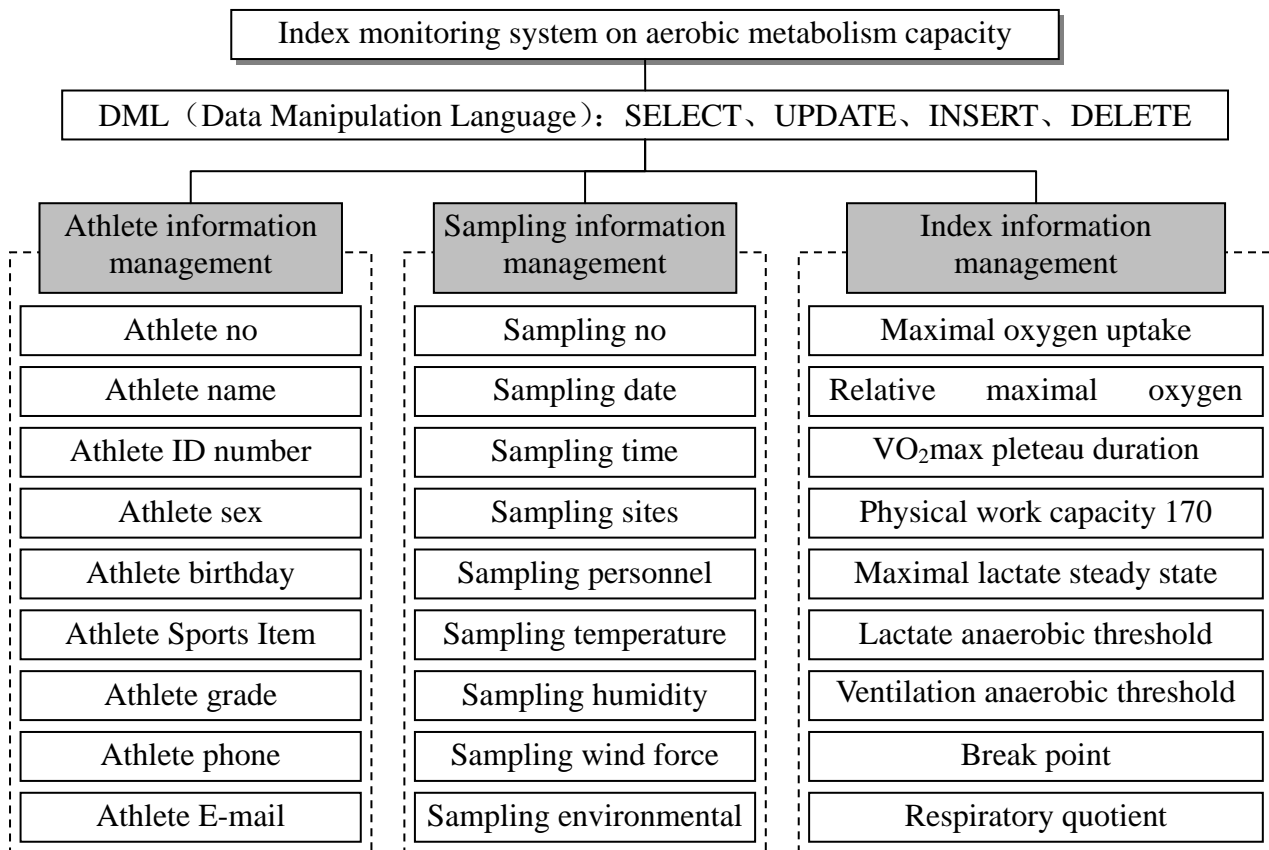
Index monitoring system on aerobic metabolism capacity

DML（Data Manipulation Language）：SELECT、UPDATE、INSERT、DELETE

Athlete information management

Athlete no

Athlete name

Athlete ID number

Athlete sex

Athlete birthday

Athlete Sports Item

Athlete grade

Athlete phone

Athlete E-mail

Sampling information management

Sampling no

Sampling date

Sampling time

Sampling sites

Sampling personnel

Sampling temperature

Sampling humidity

Sampling wind force

Sampling environmental

Index information management

Maximal oxygen uptake

Relative maximal oxygen

$VO_2$max pleteau duration

Physical work capacity 170

Maximal lactate steady state

Lactate anaerobic threshold

Ventilation anaerobic threshold

Break point

Respiratory quotient